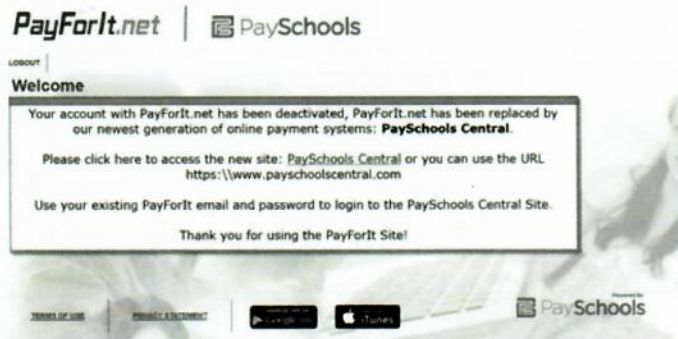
PayForIt.net | PaySchools

LOGOUT

Welcome

Your account with PayForIt.net has been deactivated, PayForIt.net has been replaced by our newest generation of online payment systems: PaySchools Central.

Please click here to access the new site: PaySchools Central or you can use the URL https:\\www.payschoolscentral.com

Use your existing PayForIt email and password to login to the PaySchools Central Site.

Thank you for using the PayForIt Site!

TERMS OF USE | PRIVACY STATEMENT | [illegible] Google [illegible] | iTunes

Powered by PaySchools